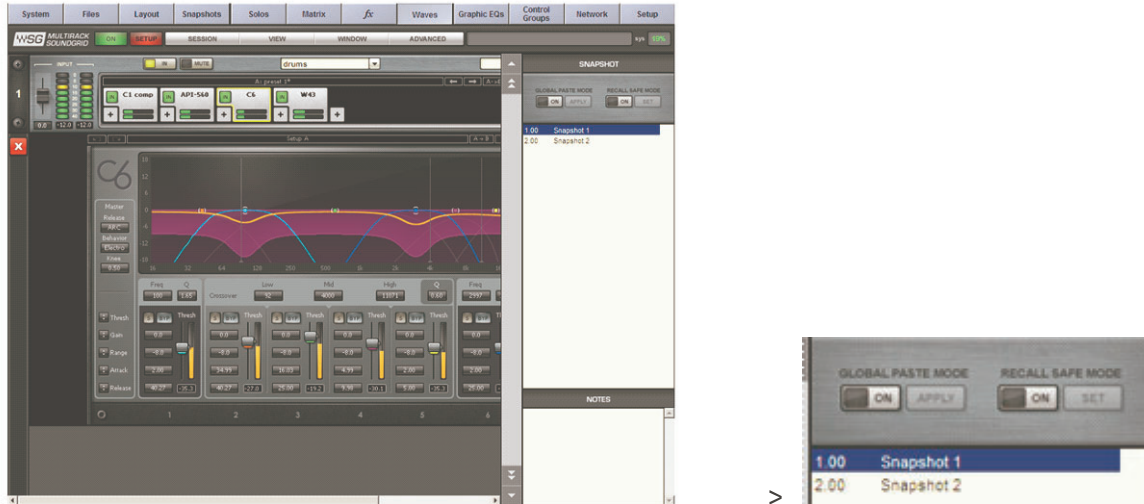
System Files Layout Snapshots Solos Matrix $fx$ Waves Graphic EQs Control Groups Network Setup

MULTIRACK SOUNDGRID ON SETUP SESSION VIEW WINDOW ADVANCED 10%

INPUT IN MUTE drums

1

C1 comp API-560 C6 W43

SNAPSHOT

GLOBAL PASTE MODE ON APPLY RECALL SAFE MODE ON SET

1.00 Snapshot 1
2.00 Snapshot 2

Master Release ARC Behavior Electro Knee

Thresh Gain Range Attack Release

Freq Q Crossover Low Mid High

1 2 3 4 5 6

NOTES

>

GLOBAL PASTE MODE ON APPLY RECALL SAFE MODE ON SET

1.00 Snapshot 1
2.00 Snapshot 2